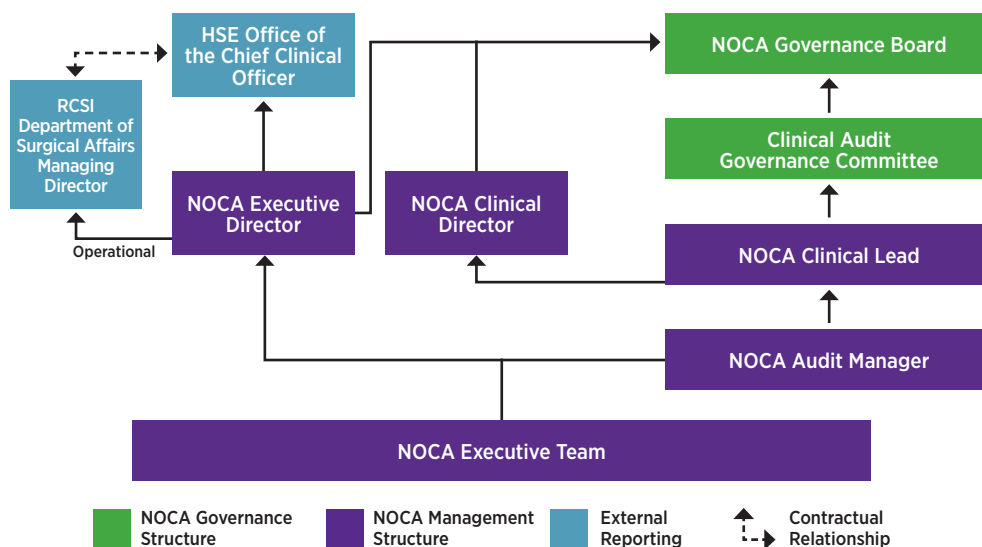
HSE Office of the Chief Clinical Officer

NOCA Governance Board

RCSI Department of Surgical Affairs Managing Director

Clinical Audit Governance Committee

NOCA Executive Director

NOCA Clinical Director

Operational

NOCA Clinical Lead

NOCA Audit Manager

NOCA Executive Team

NOCA Governance Structure

NOCA Management Structure

External Reporting

Contractual Relationship